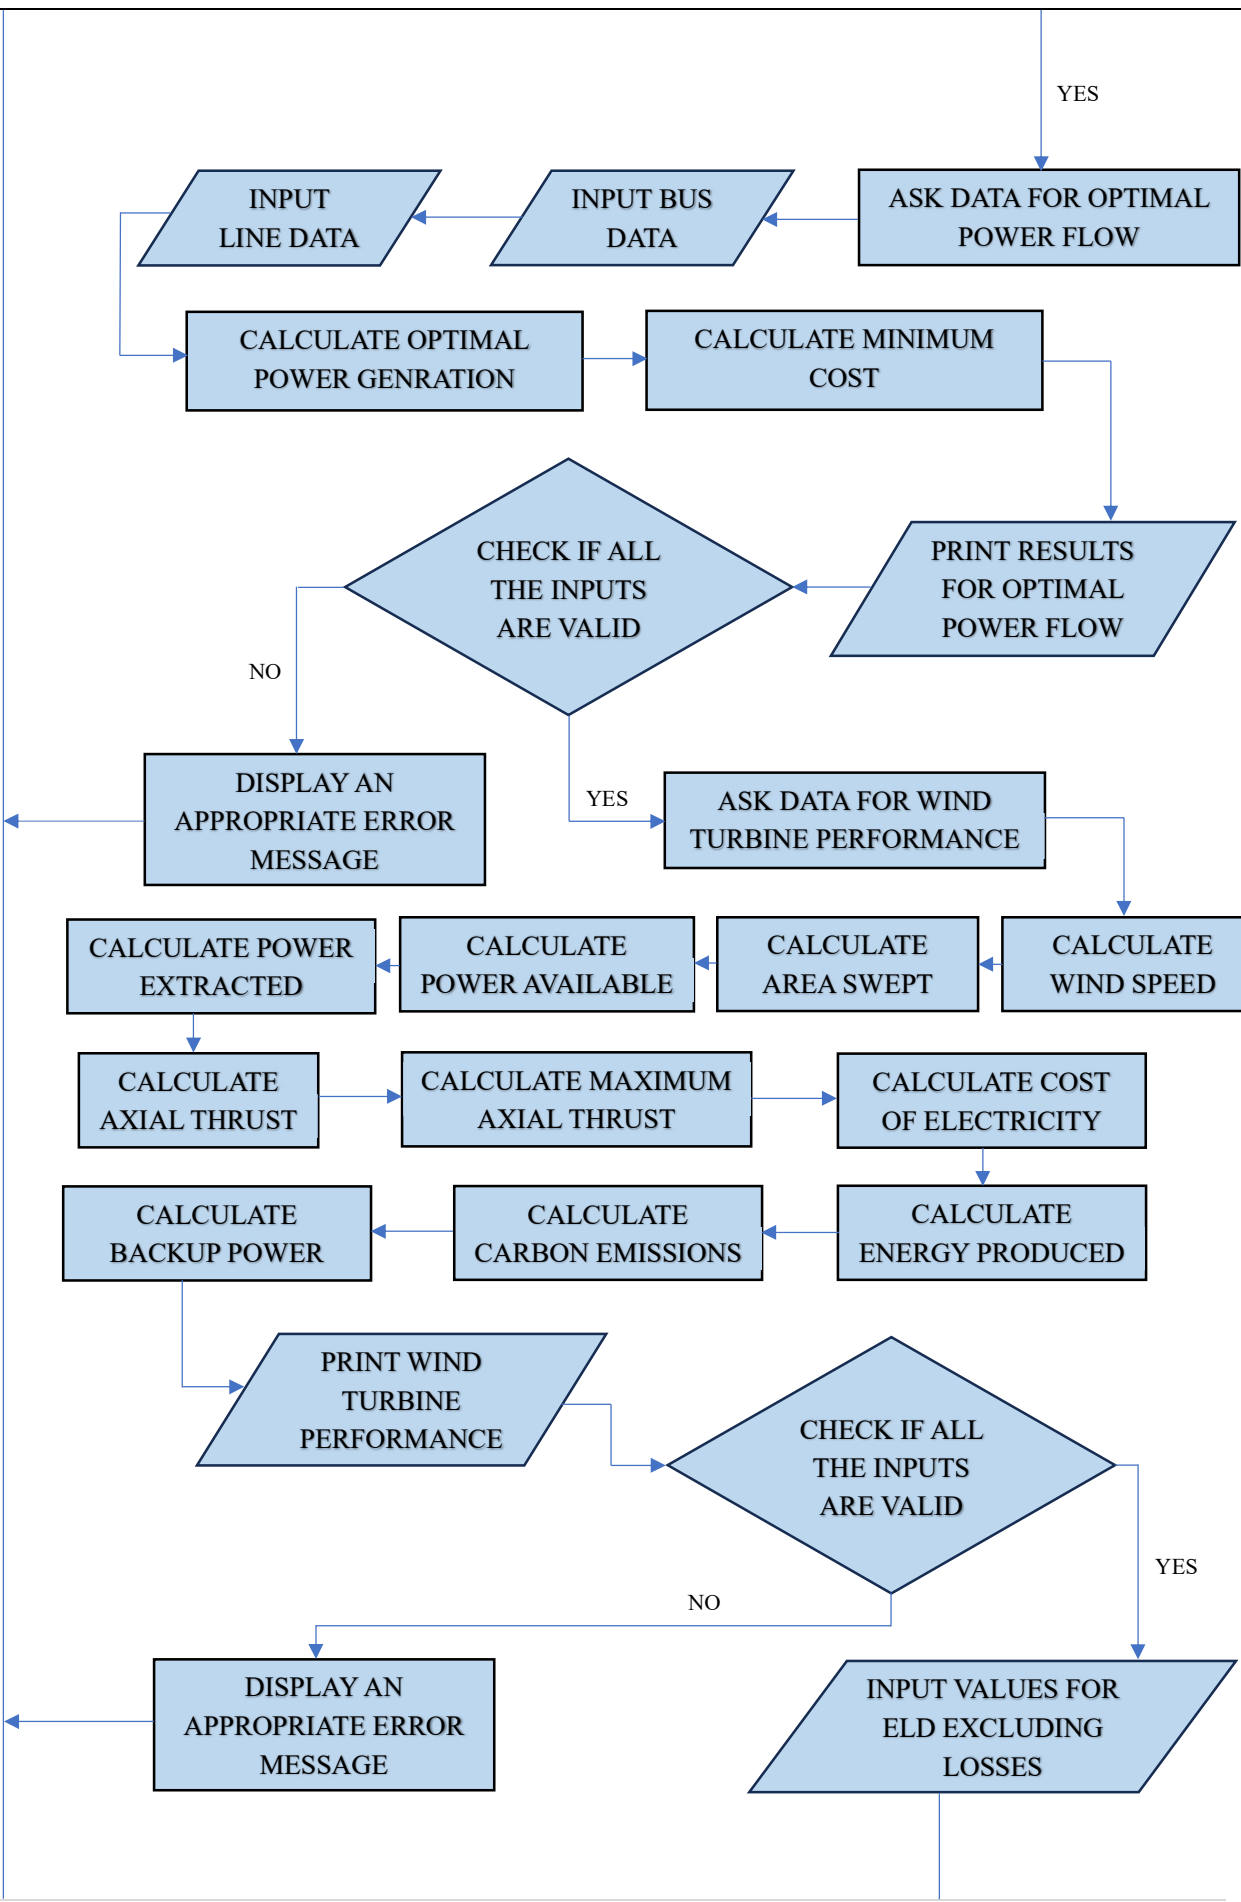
YES

ASK DATA FOR OPTIMAL POWER FLOW

INPUT BUS DATA

INPUT LINE DATA

CALCULATE OPTIMAL POWER GENRATION

CALCULATE MINIMUM COST

PRINT RESULTS FOR OPTIMAL POWER FLOW

CHECK IF ALL THE INPUTS ARE VALID

NO

DISPLAY AN APPROPRIATE ERROR MESSAGE

YES

ASK DATA FOR WIND TURBINE PERFORMANCE

CALCULATE WIND SPEED

CALCULATE AREA SWEPT

CALCULATE POWER AVAILABLE

CALCULATE POWER EXTRACTED

CALCULATE AXIAL THRUST

CALCULATE MAXIMUM AXIAL THRUST

CALCULATE COST OF ELECTRICITY

CALCULATE ENERGY PRODUCED

CALCULATE CARBON EMISSIONS

CALCULATE BACKUP POWER

PRINT WIND TURBINE PERFORMANCE

CHECK IF ALL THE INPUTS ARE VALID

YES

NO

DISPLAY AN APPROPRIATE ERROR MESSAGE

INPUT VALUES FOR ELD EXCLUDING LOSSES